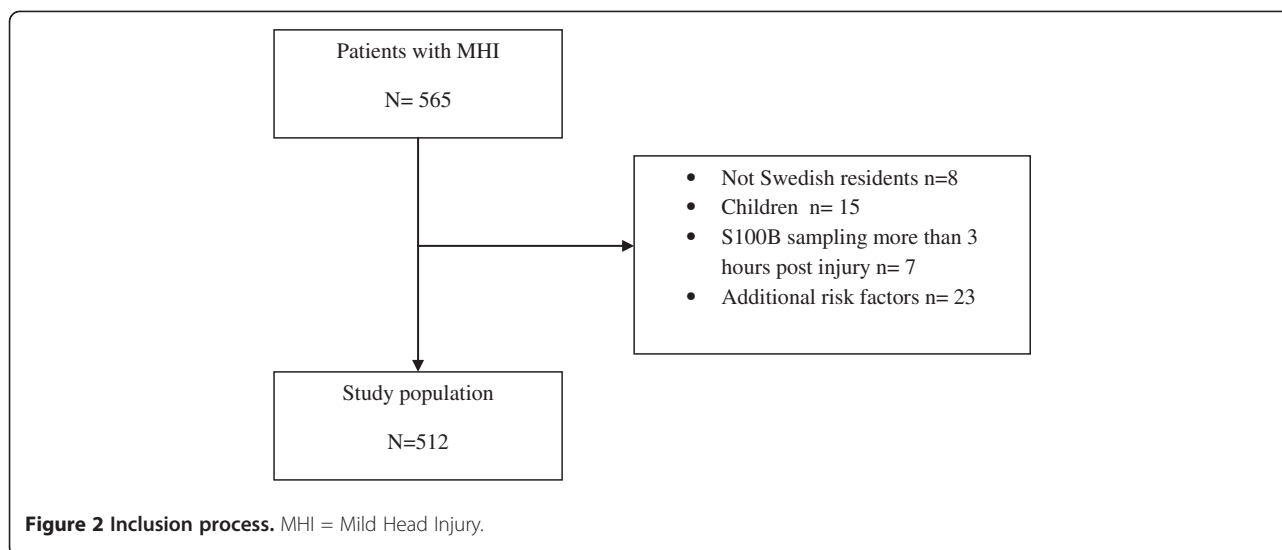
Patients with MHI

N= 565

- Not Swedish residents n=8
- Children n= 15
- S100B sampling more than 3 hours post injury n= 7
- Additional risk factors n= 23

Study population

N=512

**Figure 2 Inclusion process.** MHI = Mild Head Injury.